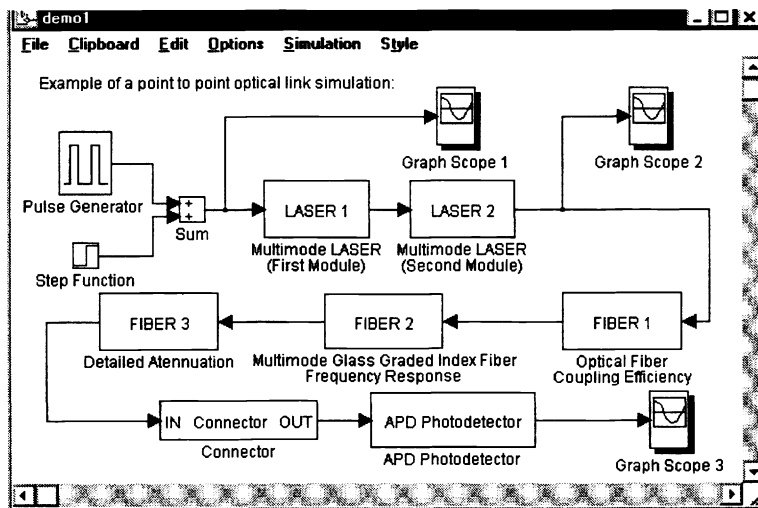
demo1

File Clipboard Edit Options Simulation Style

Example of a point to point optical link simulation:

Graph Scope 1

Graph Scope 2

Pulse Generator

+
+
Sum

LASER 1
Multimode LASER (First Module)

LASER 2
Multimode LASER (Second Module)

Step Function

FIBER 3
Detailed Atennuation

FIBER 2
Multimode Glass Graded Index Fiber Frequency Response

FIBER 1
Optical Fiber Coupling Efficiency

IN Connector OUT
Connector

APD Photodetector
APD Photodetector

Graph Scope 3